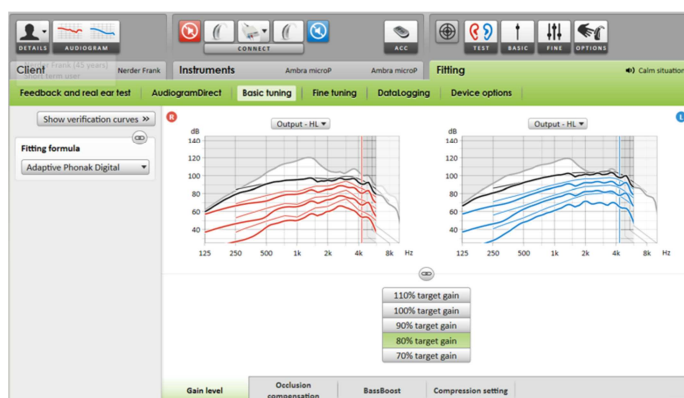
DETAILS AUDIOGRAM

CONNECT

ACC

TEST BASIC FINE OPTIONS

Client

Nerder Frank (41 years)

Short term user

Nerder Frank

Instruments

Ambra microP

Ambra microP

Fitting

Calm situation

Feedback and real ear test

AudiogramDirect

Basic tuning

Fine tuning

DataLogging

Device options

Show verification curves »

Fitting formula

Adaptive Phonak Digital

R

Output - HL

dB

140

120

100

80

60

40

20

Hz

125 250 500 1k 2k 4k 8k

L

Output - HL

dB

140

120

100

80

60

40

20

Hz

125 250 500 1k 2k 4k 8k

110% target gain

100% target gain

90% target gain

80% target gain

70% target gain

Gain level

Occlusion compensation

BassBoost

Compression setting